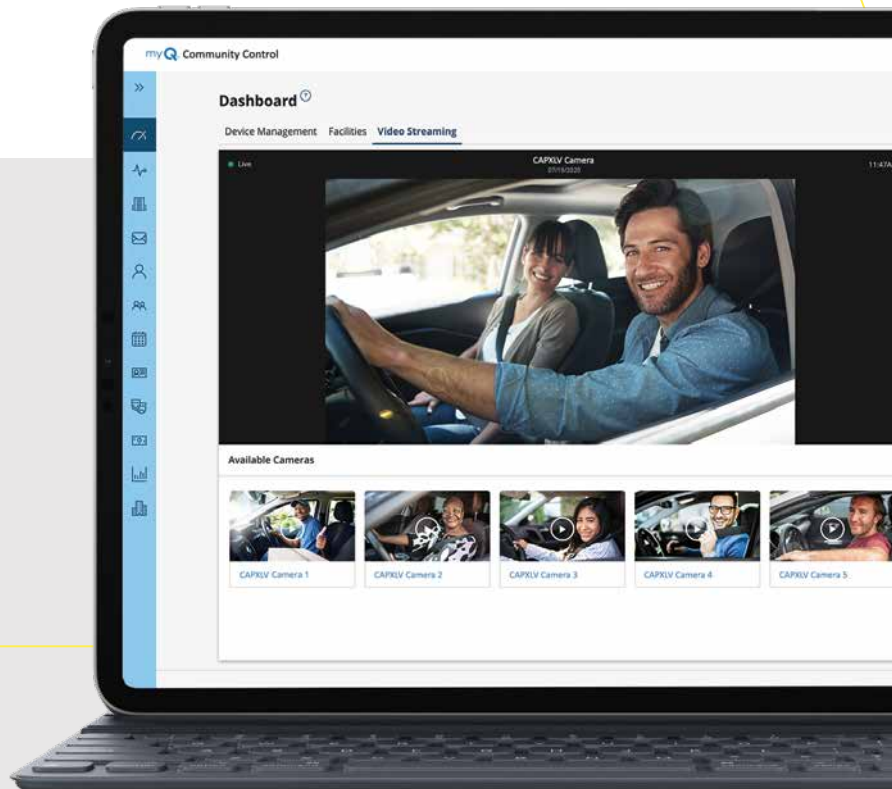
myQ Community Control

»

Dashboard

Device Management Facilities Video Streaming

Live

CAPXLV Camera
07/19/2020

11:47A

Available Cameras

CAPXLV Camera 1

CAPXLV Camera 2

CAPXLV Camera 3

CAPXLV Camera 4

CAPXLV Camera 5